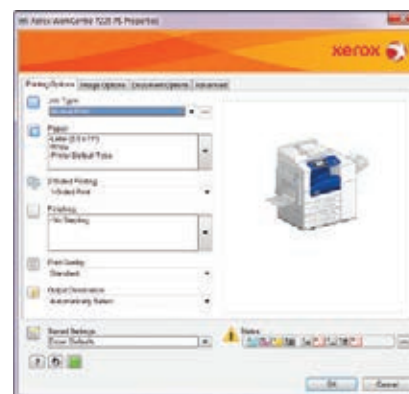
Xerox WorkCentre 7220 PS Properties

xerox

Printing Options | Image Options | Document Options | Advanced

Job Type
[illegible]

Paper
Letter (8.5 x 11")
White
Printer Default Type

2-Sided Printing
1-Sided Print

Finishing
No Stapling

Print Quality
Standard

Output Destination
Automatically Select

Saved Settings
Driver Defaults

Status

OK | Cancel